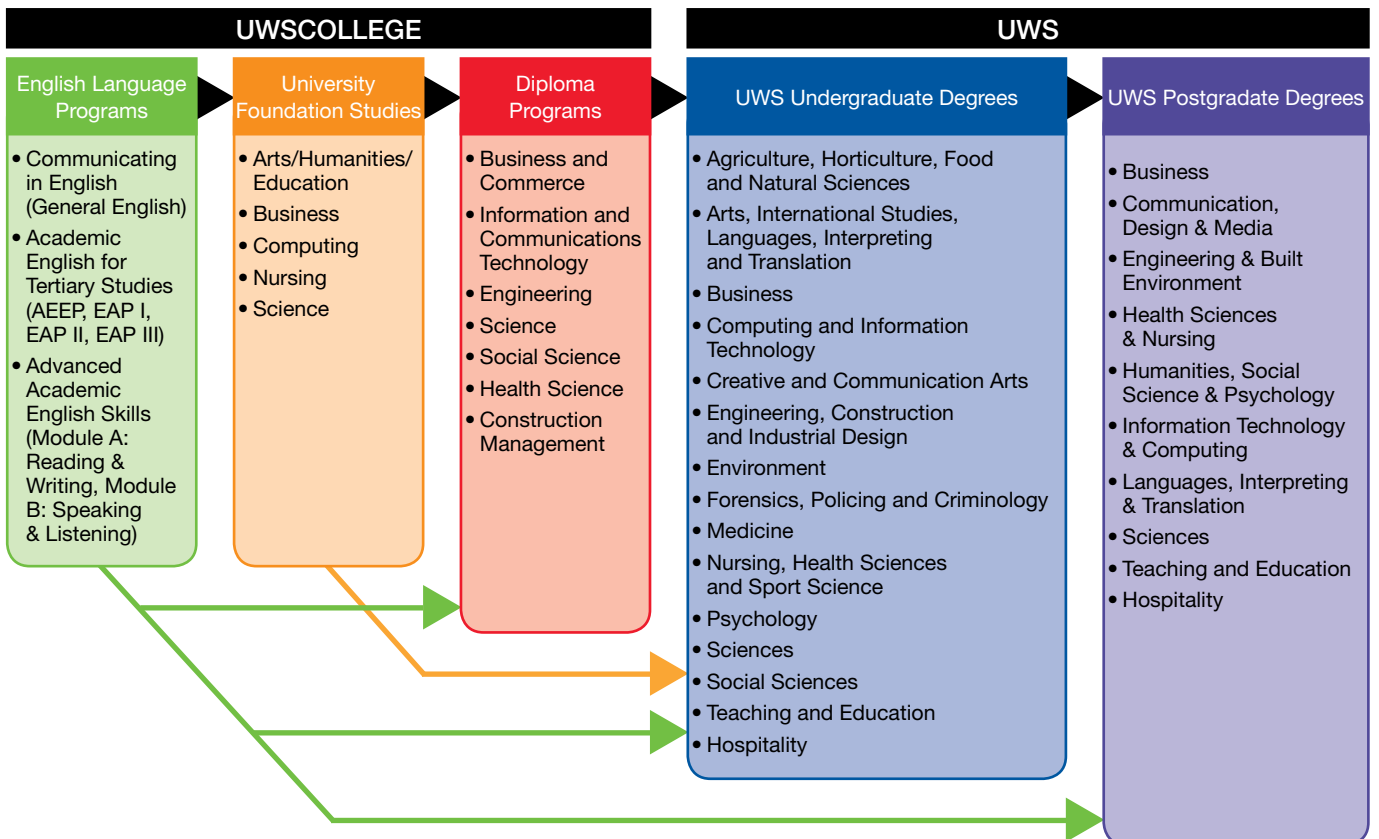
UWSCOLLEGE

UWS

English Language Programs

• Communicating in English (General English)
• Academic English for Tertiary Studies (AEEP, EAP I, EAP II, EAP III)
• Advanced Academic English Skills (Module A: Reading & Writing, Module B: Speaking & Listening)

University Foundation Studies

• Arts/Humanities/ Education
• Business
• Computing
• Nursing
• Science

Diploma Programs

• Business and Commerce
• Information and Communications Technology
• Engineering
• Science
• Social Science
• Health Science
• Construction Management

UWS Undergraduate Degrees

• Agriculture, Horticulture, Food and Natural Sciences
• Arts, International Studies, Languages, Interpreting and Translation
• Business
• Computing and Information Technology
• Creative and Communication Arts
• Engineering, Construction and Industrial Design
• Environment
• Forensics, Policing and Criminology
• Medicine
• Nursing, Health Sciences and Sport Science
• Psychology
• Sciences
• Social Sciences
• Teaching and Education
• Hospitality

UWS Postgradate Degrees

• Business
• Communication, Design & Media
• Engineering & Built Environment
• Health Sciences & Nursing
• Humanities, Social Science & Psychology
• Information Technology & Computing
• Languages, Interpreting & Translation
• Sciences
• Teaching and Education
• Hospitality